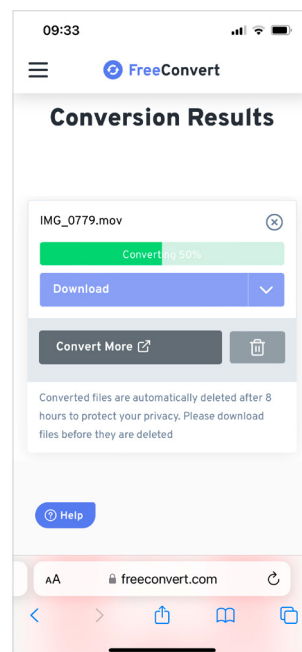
09:33

FreeConvert

Conversion Results

IMG_0779.mov

Converting 50%

Download

Convert More

Converted files are automatically deleted after 8 hours to protect your privacy. Please download files before they are deleted

Help

AA freeconvert.com